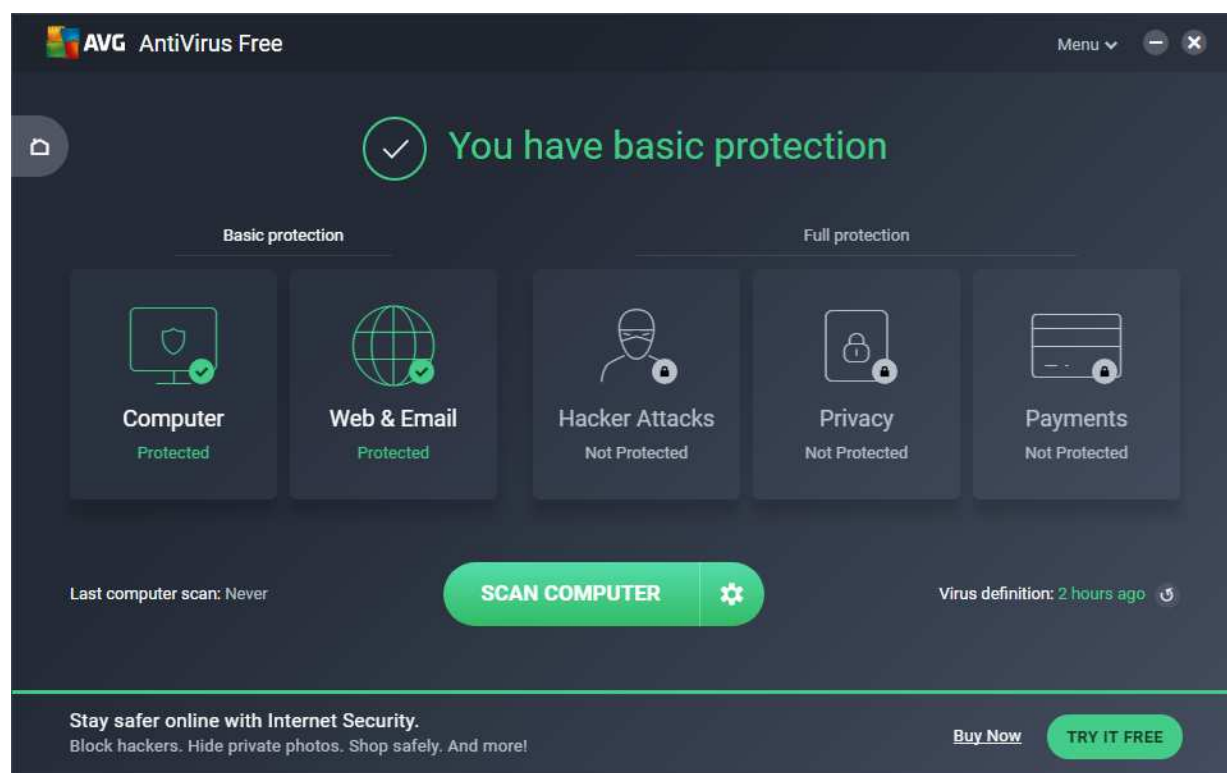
AVG AntiVirus Free

Menu

You have basic protection

Basic protection

Full protection

Computer
Protected

Web & Email
Protected

Hacker Attacks
Not Protected

Privacy
Not Protected

Payments
Not Protected

Last computer scan: Never

SCAN COMPUTER

Virus definition: 2 hours ago

Stay safer online with Internet Security.
Block hackers. Hide private photos. Shop safely. And more!

Buy Now

TRY IT FREE